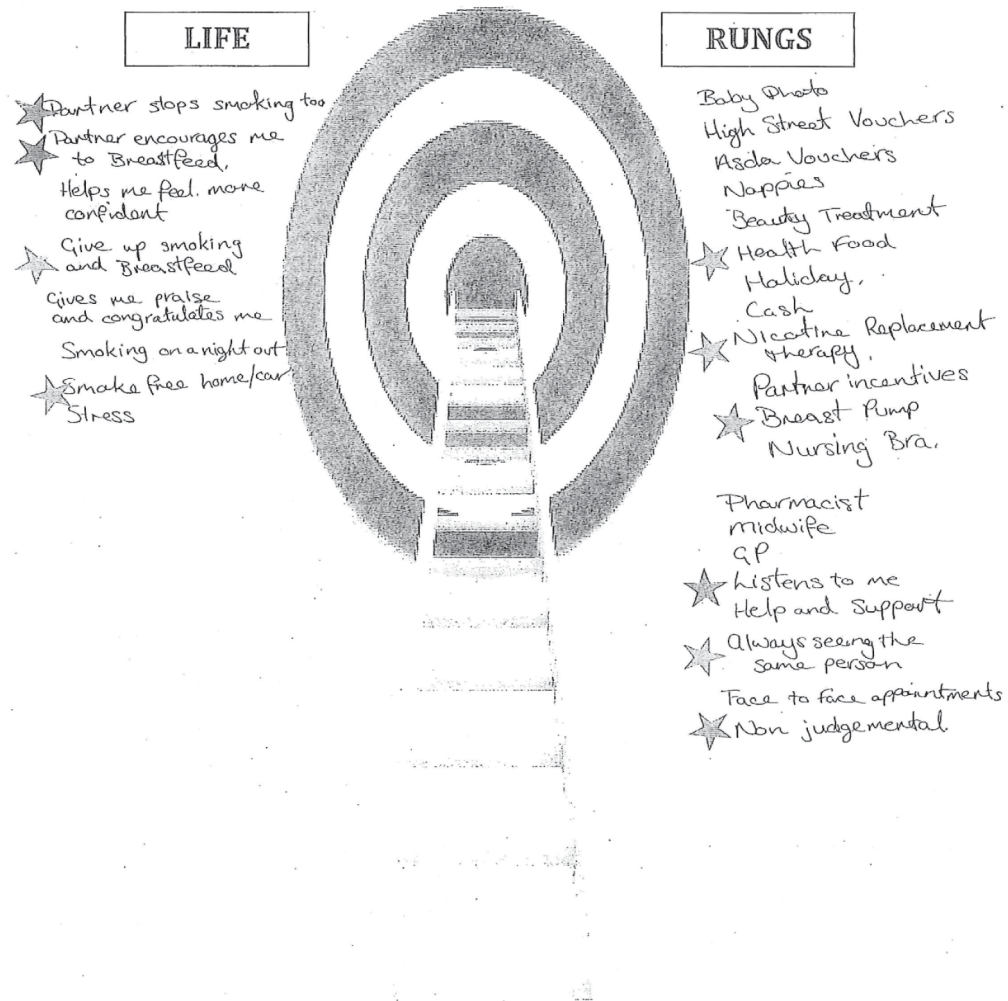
LIFE

Partner stops smoking too
Partner encourages me to Breastfeed,
Helps me feel more confident
Give up smoking and Breastfeed
Gives me praise and congratulates me
Smoking on a night out
Smoke free home/car
Stress

RUNGS

Baby Photo
High Street Vouchers
Asda Vouchers
Nappies
Beauty Treatment
Health Food
Holiday,
Cash
Nicotine Replacement therapy,
Partner incentives
Breast Pump
Nursing Bra,

Pharmacist
midwife
GP
Listens to me
Help and Support
always seeing the same person
Face to face appointments
Non judgemental